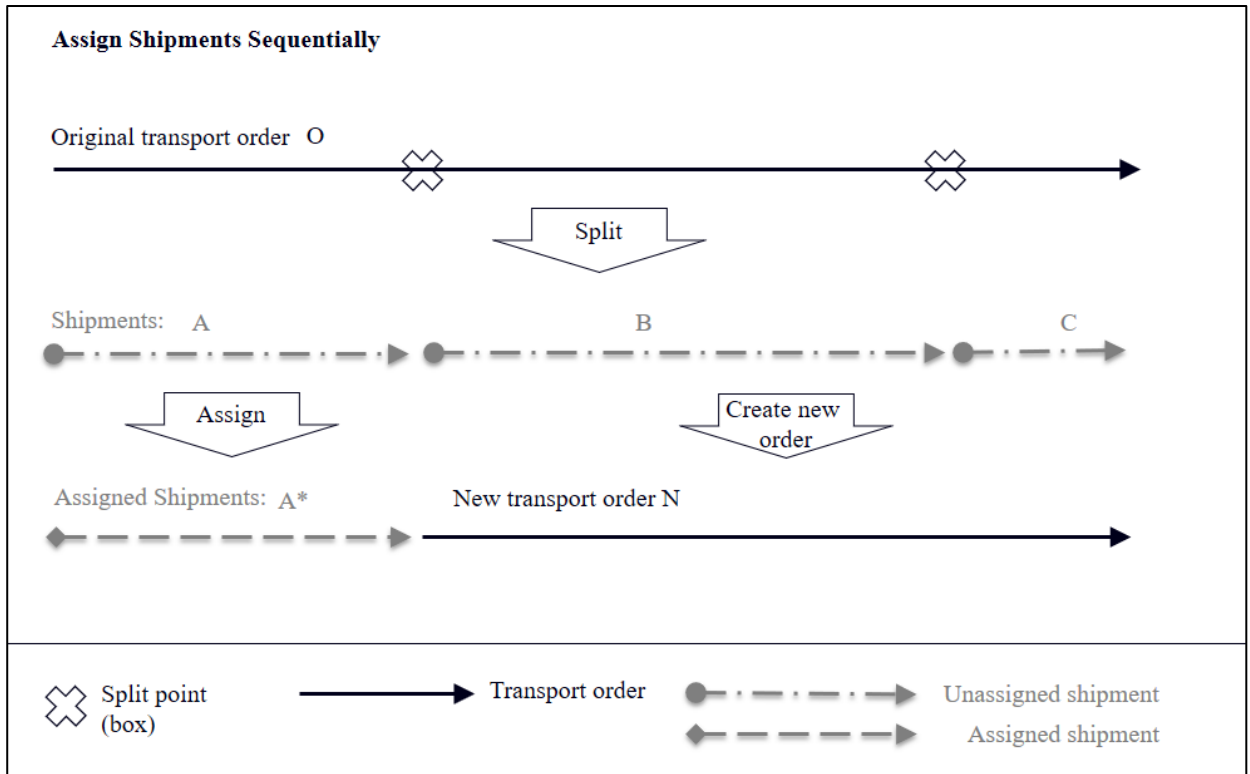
Assign Shipments Sequentially

Original transport order O

Split

Shipments: A

B

C

Assign

Create new order

Assigned Shipments: A*

New transport order N

Split point (box)

Transport order

Unassigned shipment

Assigned shipment